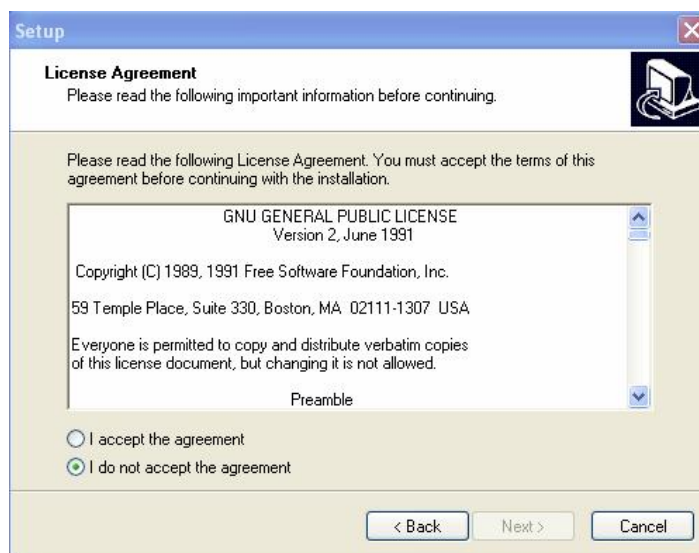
Setup

License Agreement
Please read the following important information before continuing.

Please read the following License Agreement. You must accept the terms of this agreement before continuing with the installation.

GNU GENERAL PUBLIC LICENSE
Version 2, June 1991

Copyright (C) 1989, 1991 Free Software Foundation, Inc.

59 Temple Place, Suite 330, Boston, MA 02111-1307 USA

Everyone is permitted to copy and distribute verbatim copies
of this license document, but changing it is not allowed.

Preamble

I accept the agreement
I do not accept the agreement

< Back
Next >
Cancel